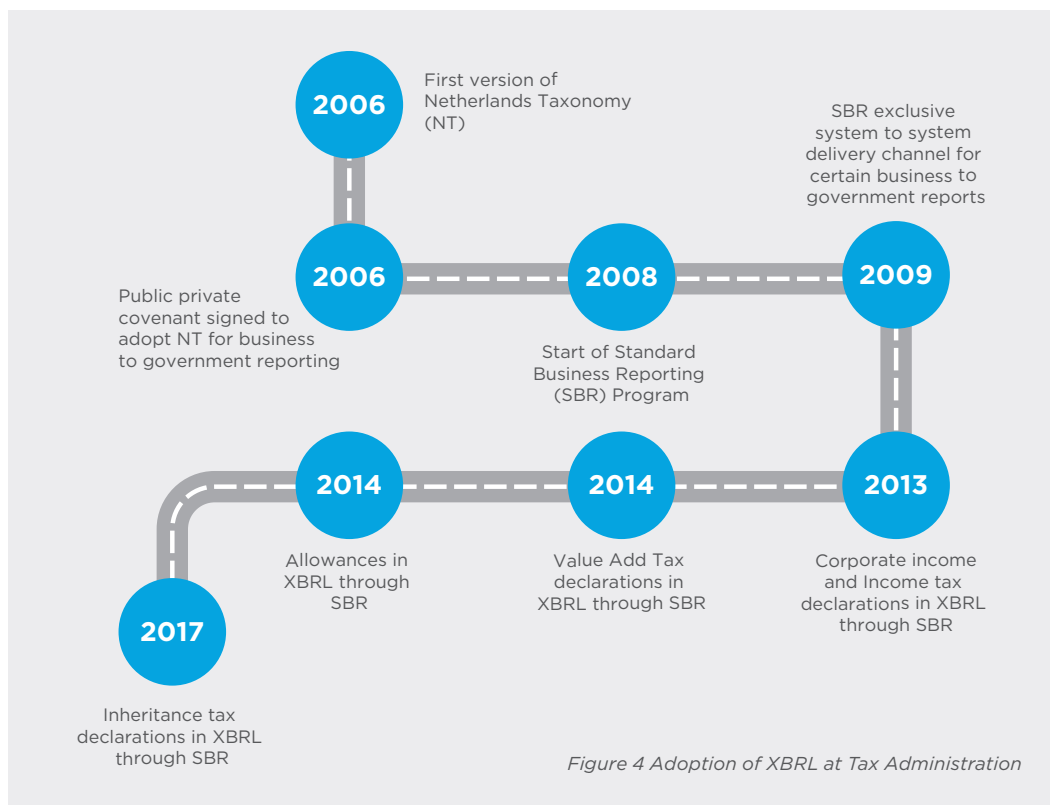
2006

First version of Netherlands Taxonomy (NT)

2006

Public private covenant signed to adopt NT for business to government reporting

2008

Start of Standard Business Reporting (SBR) Program

2009

SBR exclusive system to system delivery channel for certain business to government reports

2013

Corporate income and Income tax declarations in XBRL through SBR

2014

Value Add Tax declarations in XBRL through SBR

2014

Allowances in XBRL through SBR

2017

Inheritance tax declarations in XBRL through SBR

Figure 4 Adoption of XBRL at Tax Administration